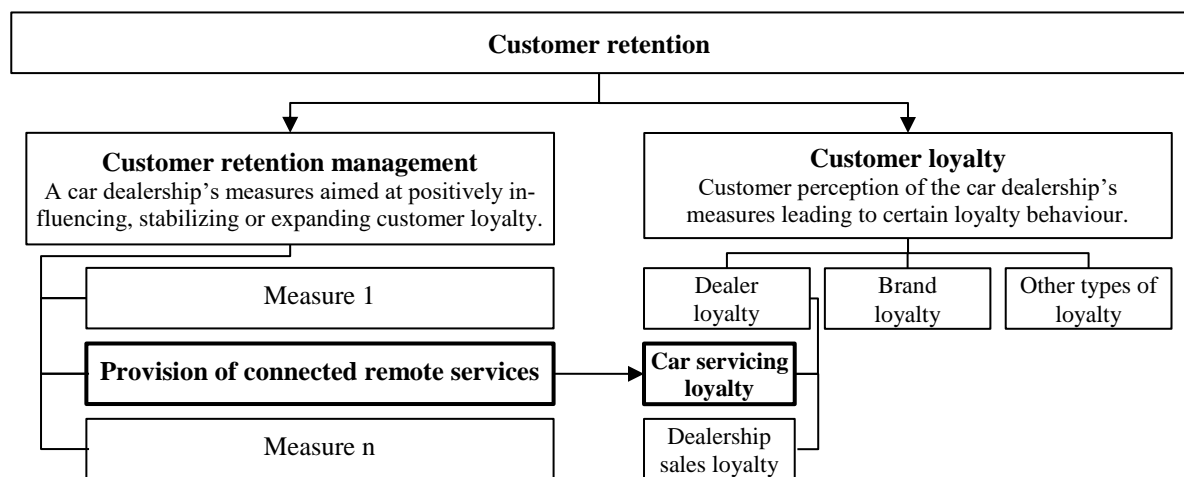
Customer retention

Customer retention management
A car dealership's measures aimed at positively influencing, stabilizing or expanding customer loyalty.

Customer loyalty
Customer perception of the car dealership's measures leading to certain loyalty behaviour.

Measure 1

Provision of connected remote services

Measure n

Dealer loyalty

Brand loyalty

Other types of loyalty

Car servicing loyalty

Dealership sales loyalty